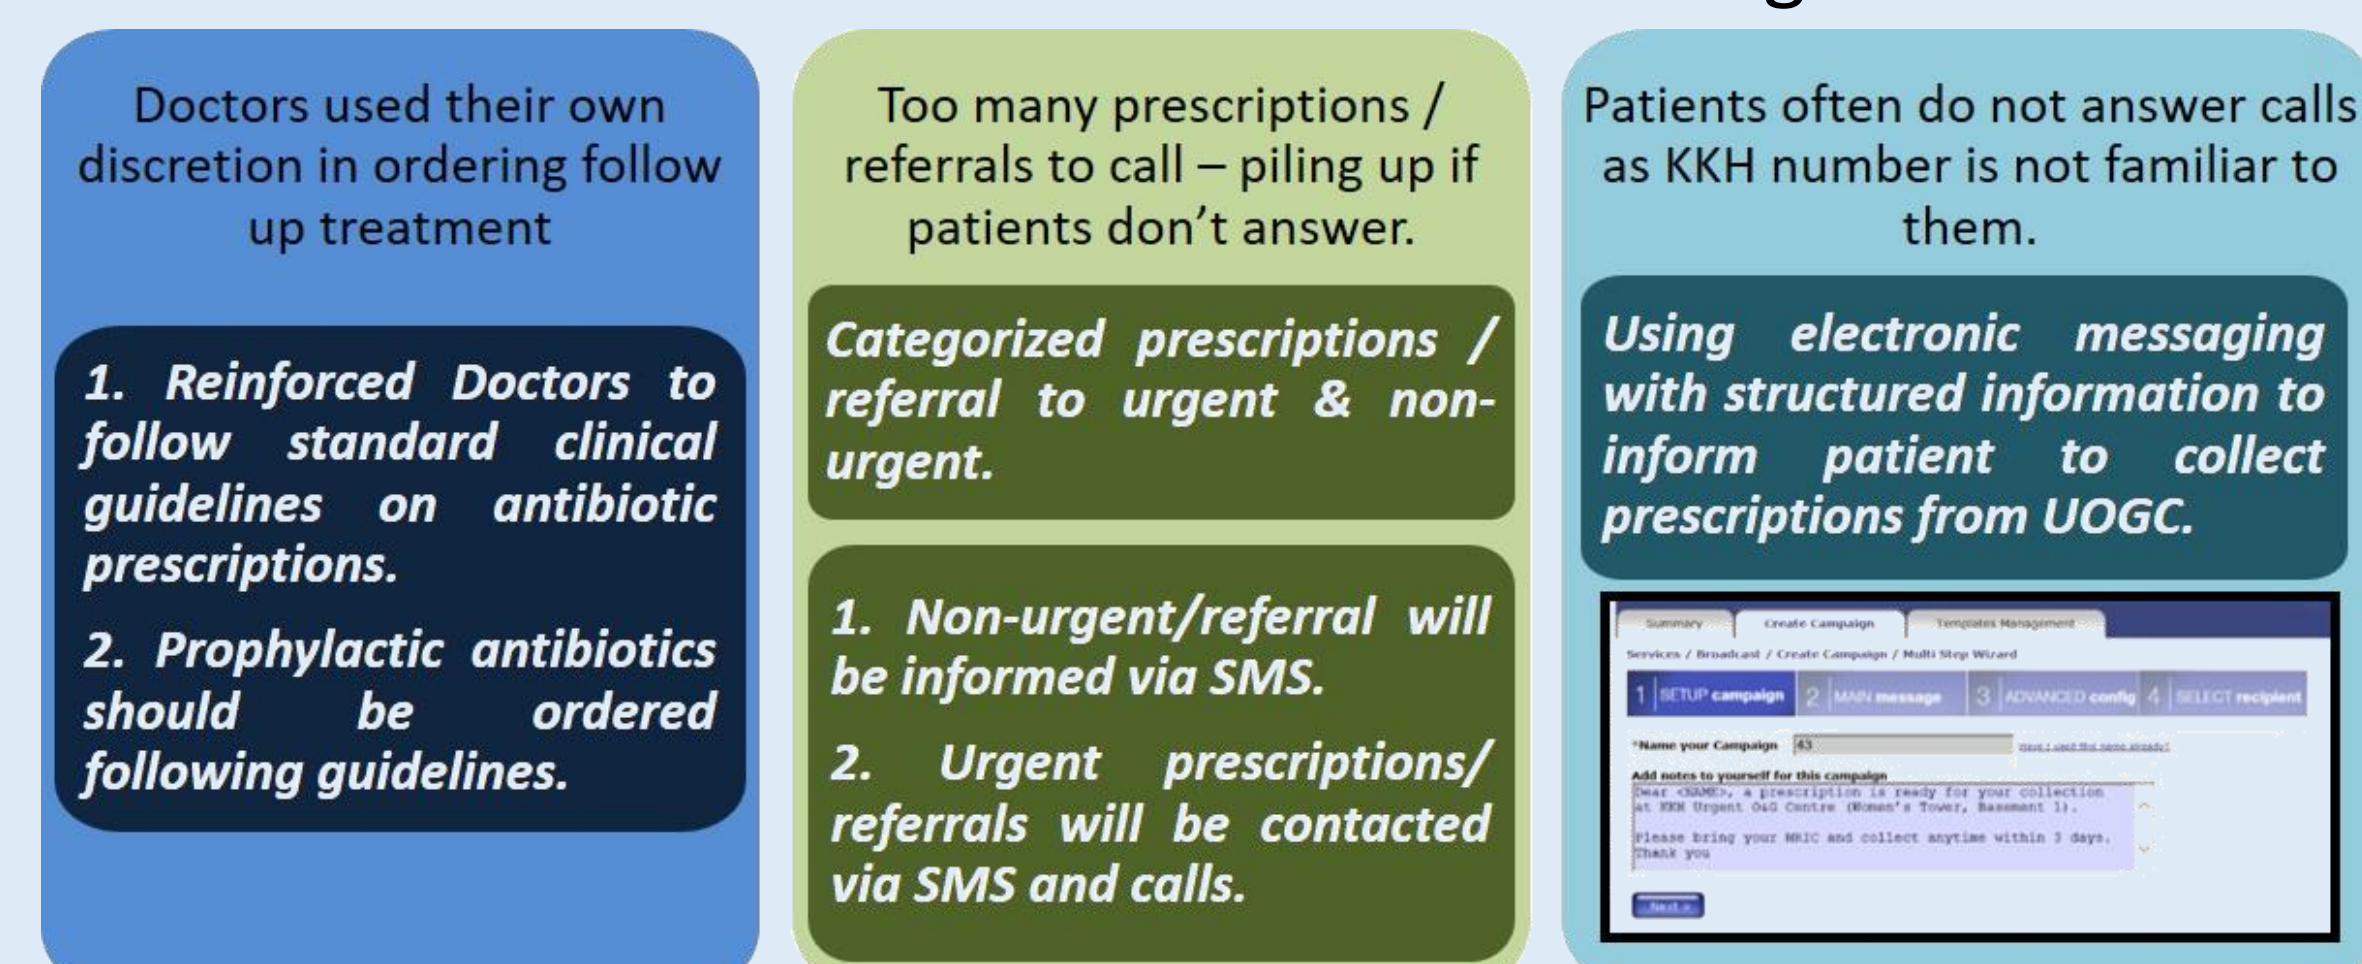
Doctors used their own discretion in ordering follow up treatment

1. Reinforced Doctors to follow standard clinical guidelines on antibiotic prescriptions.

2. Prophylactic antibiotics should be ordered following guidelines.

Too many prescriptions / referrals to call – piling up if patients don't answer.

Categorized prescriptions / referral to urgent & non-urgent.

1. Non-urgent/referral will be informed via SMS.

2. Urgent prescriptions/ referrals will be contacted via SMS and calls.

Patients often do not answer calls as KKH number is not familiar to them.

Using electronic messaging with structured information to inform patient to collect prescriptions from UOGC.

Summary | Create Campaign | Templates Management

Services / Broadcast / Create Campaign / Multi Step Wizard

1 SETUP campaign | 2 MAIN message | 3 ADVANCED config | 4 SELECT recipient

*Name your Campaign 43 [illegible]

Add notes to yourself for this campaign

Dear <NAME>, a prescription is ready for your collection at KKH Urgent O&G Centre (Women's Tower, Basement 1).

Please bring your NRIC and collect anytime within 3 days. Thank you

Next »